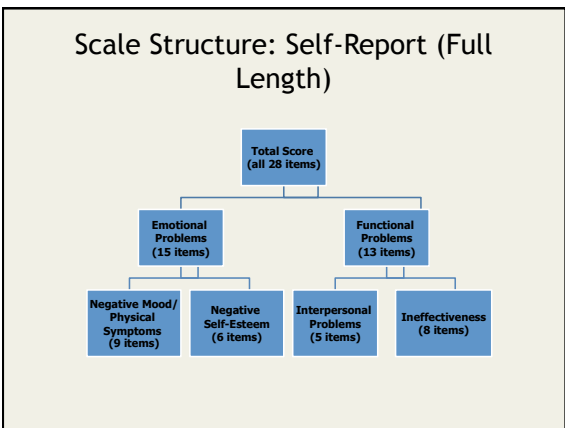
Scale Structure: Self-Report (Full Length)

Total Score (all 28 items)

Emotional Problems (15 items)

Functional Problems (13 items)

Negative Mood/ Physical Symptoms (9 items)

Negative Self-Esteem (6 items)

Interpersonal Problems (5 items)

Ineffectiveness (8 items)